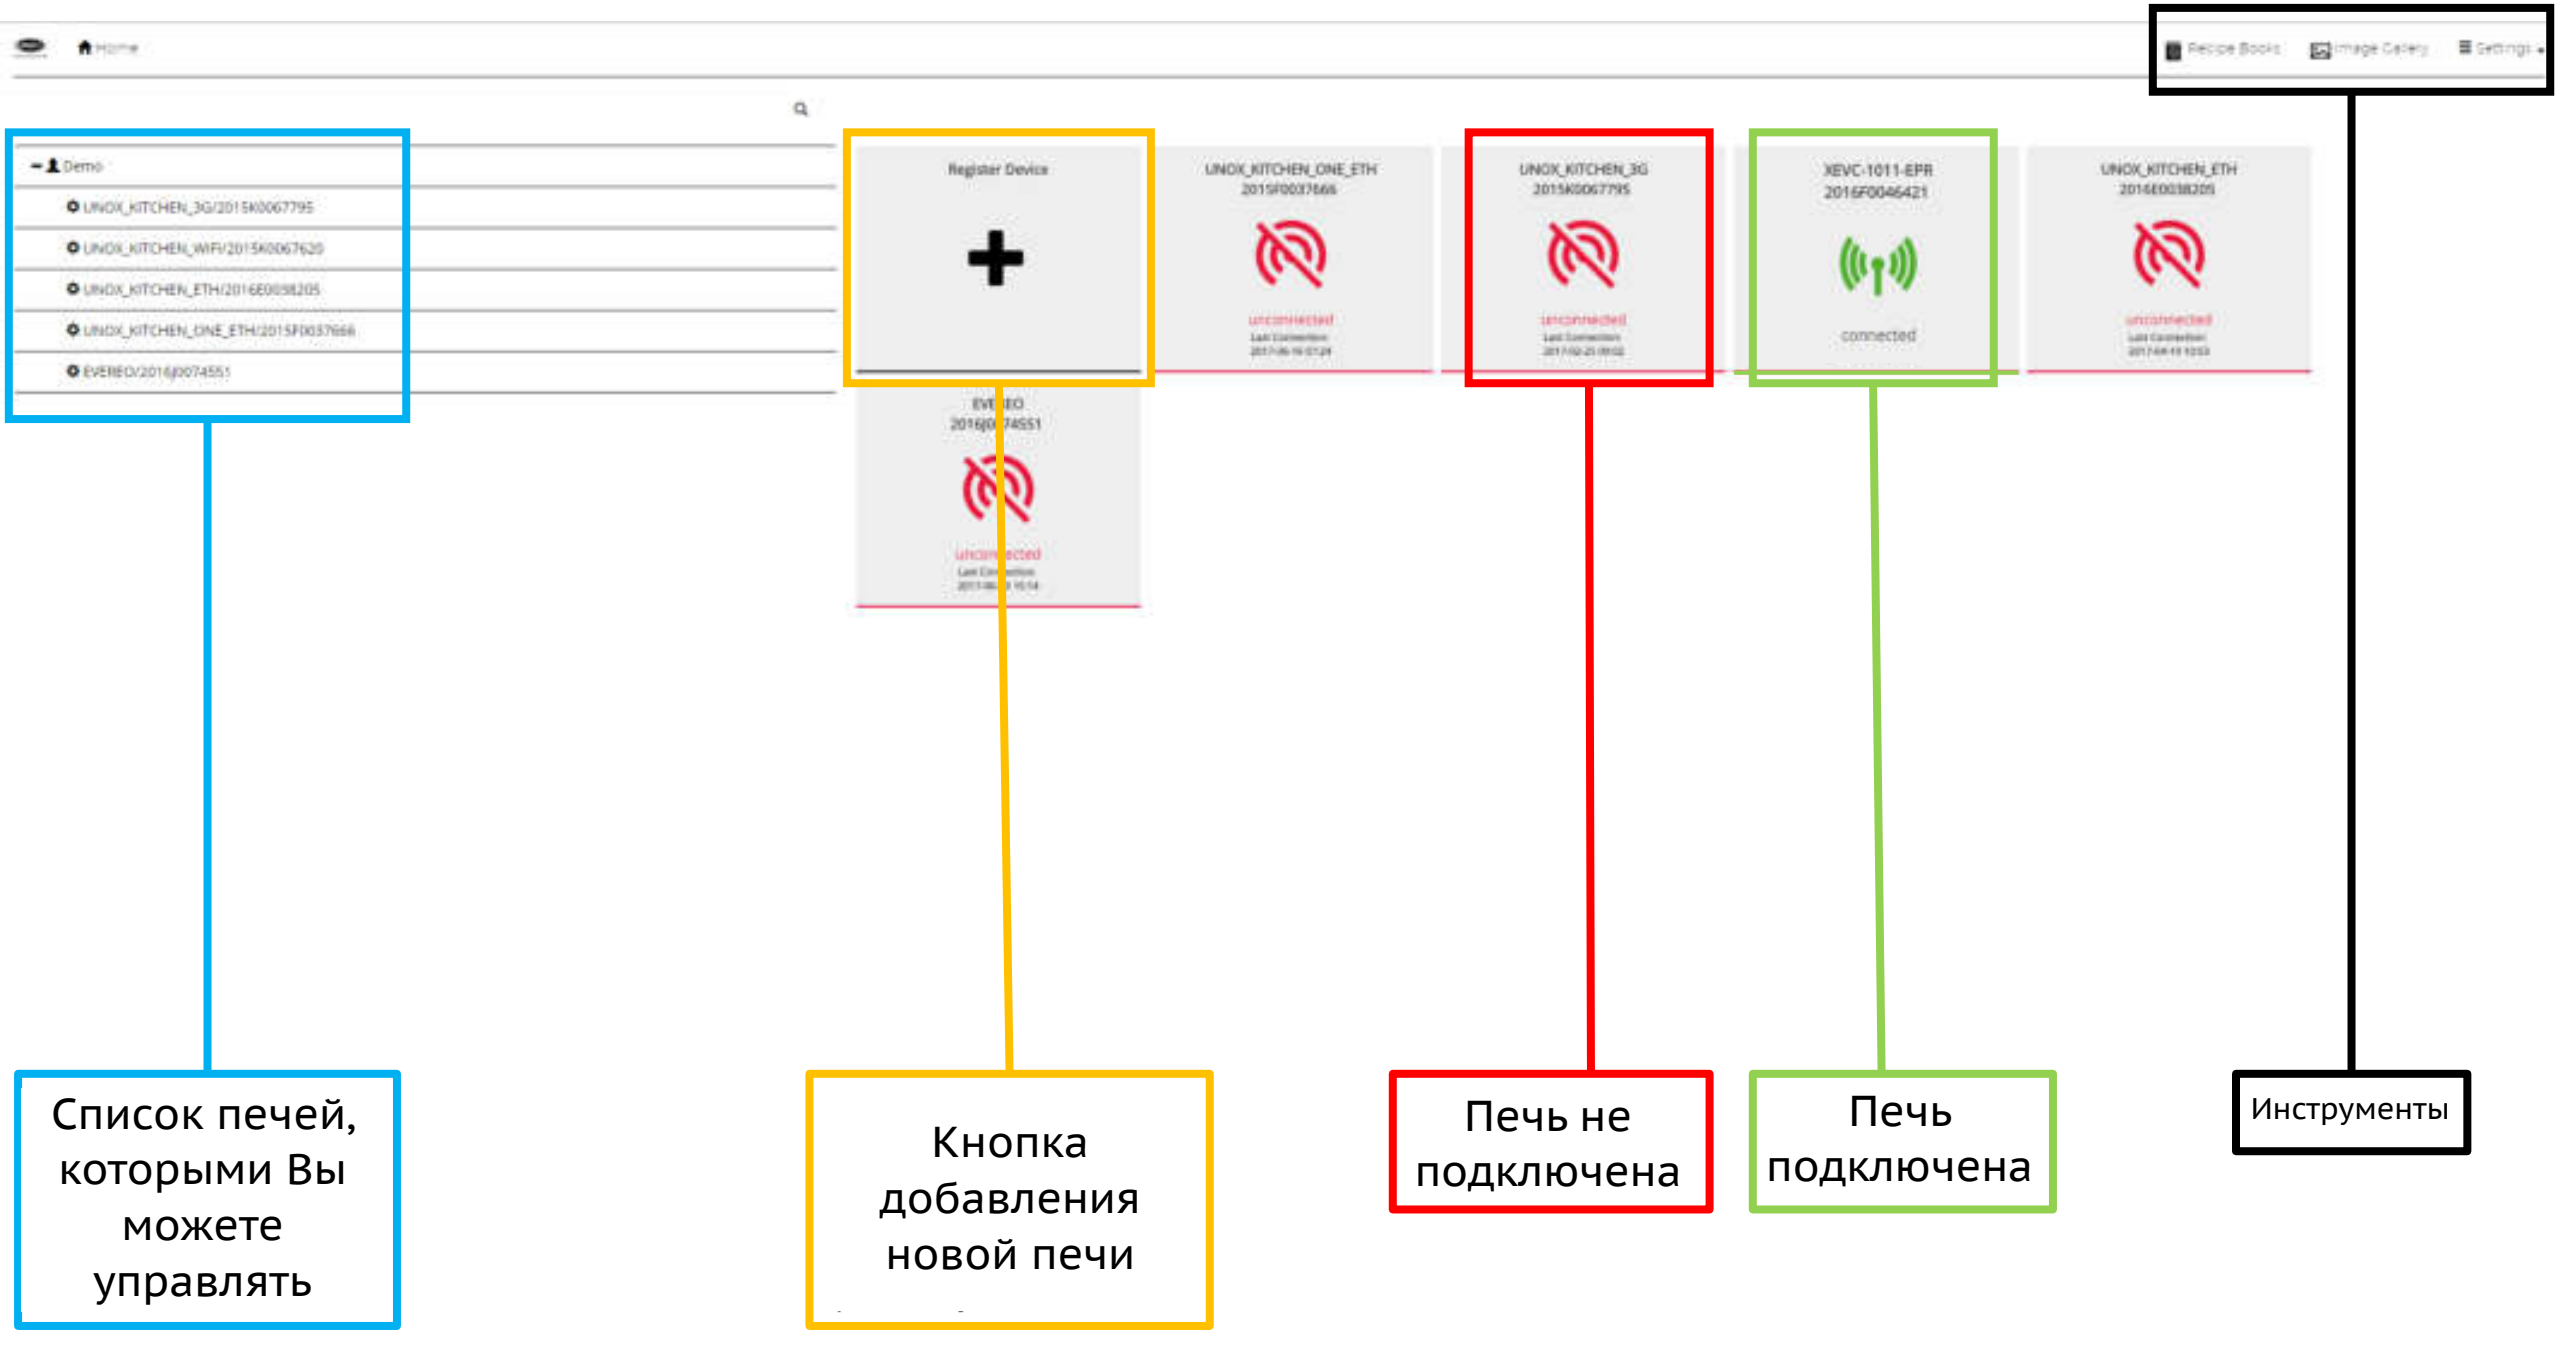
Home

Recipe Books Image Gallery Settings

Demo
UNOX_KITCHEN_3G/2015K0067795
UNOX_KITCHEN_WIFI/2015K0067620
UNOX_KITCHEN_ETH/2016E0038205
UNOX_KITCHEN_ONE_ETH/2015F0037666
EVEREO/2016J0074551

Register Device

UNOX_KITCHEN_ONE_ETH
2015F0037666
unconnected
Last Connection
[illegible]

UNOX_KITCHEN_3G
2015K0067795
unconnected
Last Connection
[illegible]

XEVC-1011-EPR
2016F0046421
connected

UNOX_KITCHEN_ETH
2016E0038205
unconnected
Last Connection
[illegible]

EVEREO
2016J0074551
unconnected
Last Connection
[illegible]

Список печей, которыми Вы можете управлять

Кнопка добавления новой печи

Печь не подключена

Печь подключена

Инструменты